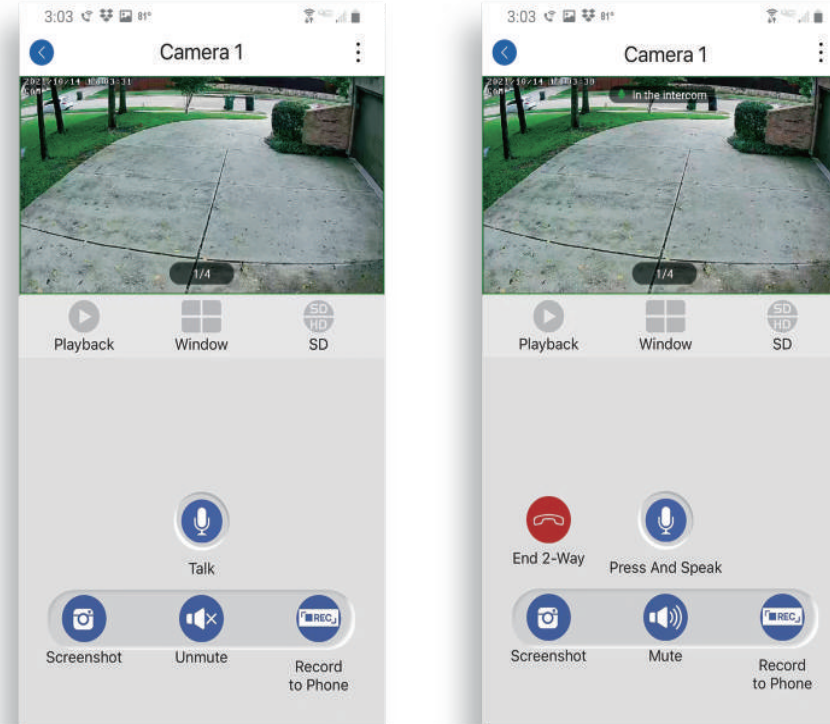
3:03 81°

Camera 1

2021/10/14 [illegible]

1/4

Playback Window SD

Talk

Screenshot Unmute Record to Phone

3:03 81°

Camera 1

2021/10/14 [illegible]

In the intercom

1/4

Playback Window SD

End 2-Way Press And Speak

Screenshot Mute Record to Phone